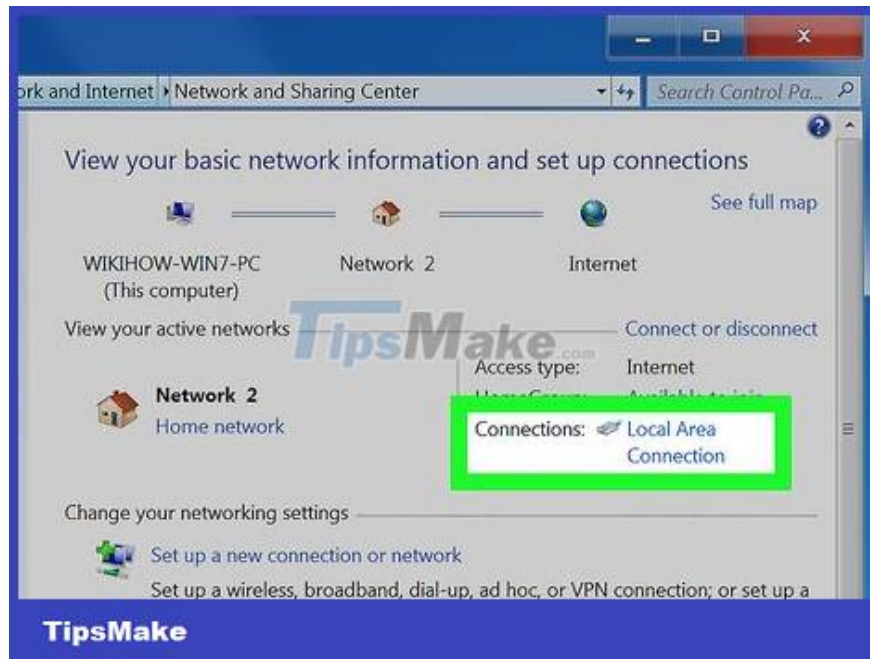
ork and Internet ▸ Network and Sharing Center

Search Control Pa...

View your basic network information and set up connections

See full map

WIKIHOW-WIN7-PC
(This computer)

Network 2

Internet

View your active networks

TipsMake.com

Connect or disconnect

Access type: Internet

HomeGroup: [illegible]

Network 2

Home network

Connections: Local Area Connection

Change your networking settings

Set up a new connection or network

Set up a wireless, broadband, dial-up, ad hoc, or VPN connection; or set up a

TipsMake